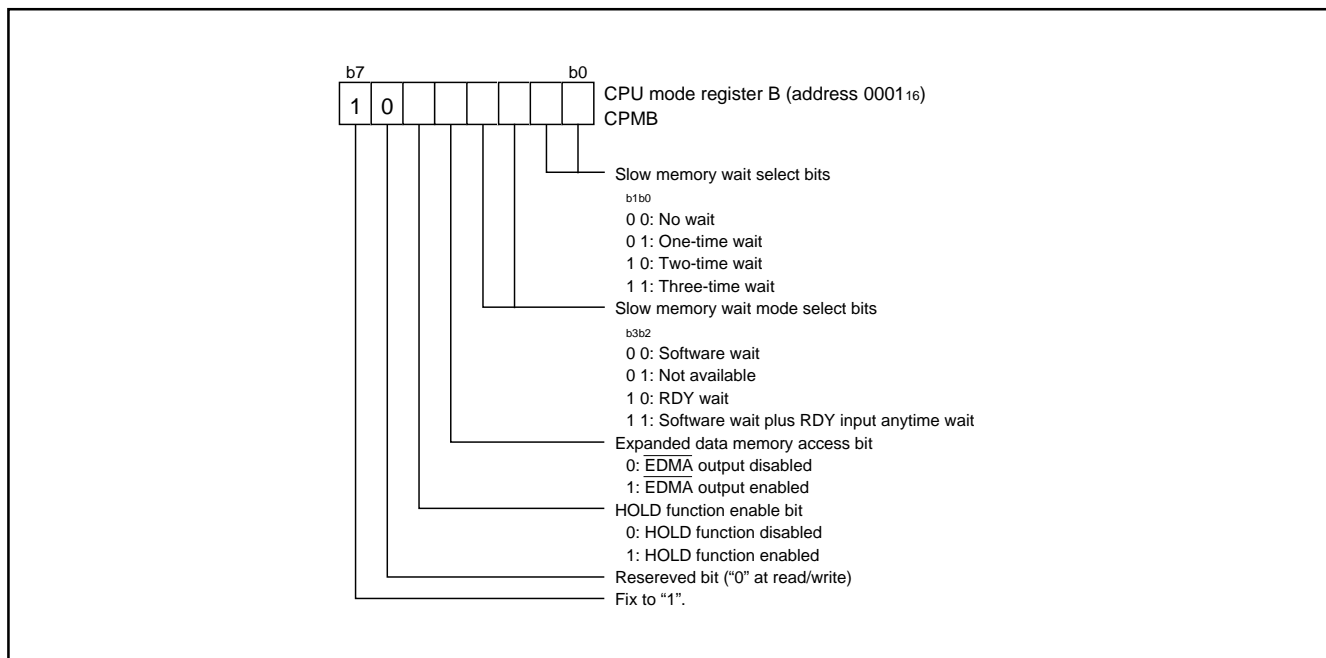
b7 b0

1 0

CPU mode register B (address $0001_{16}$)
CPMB

Slow memory wait select bits
b1b0
0 0: No wait
0 1: One-time wait
1 0: Two-time wait
1 1: Three-time wait

Slow memory wait mode select bits
b3b2
0 0: Software wait
0 1: Not available
1 0: RDY wait
1 1: Software wait plus RDY input anytime wait

Expanded data memory access bit
0: $\overline{EDMA}$ output disabled
1: $\overline{EDMA}$ output enabled

HOLD function enable bit
0: HOLD function disabled
1: HOLD function enabled

Resereved bit ("0" at read/write)

Fix to "1".